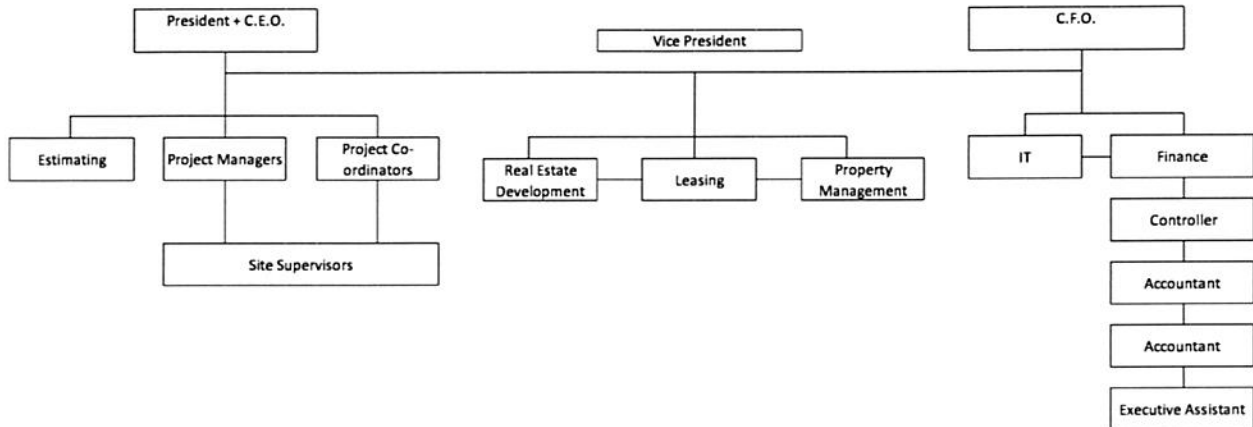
President + C.E.O.

Vice President

C.F.O.

Estimating

Project Managers

Project Coordinators

Site Supervisors

Real Estate Development

Leasing

Property Management

IT

Finance

Controller

Accountant

Accountant

Executive Assistant